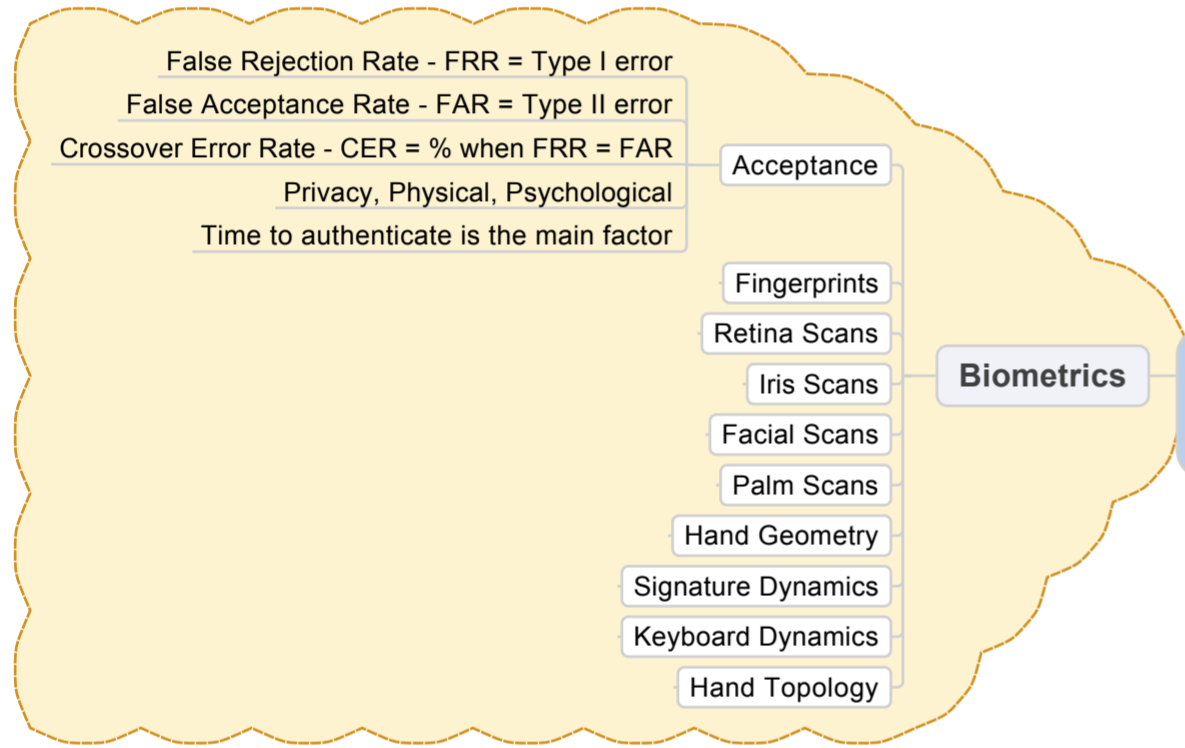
Biometrics

Acceptance

False Rejection Rate - FRR = Type I error

False Acceptance Rate - FAR = Type II error

Crossover Error Rate - CER = % when FRR = FAR

Privacy, Physical, Psychological

Time to authenticate is the main factor

Fingerprints

Retina Scans

Iris Scans

Facial Scans

Palm Scans

Hand Geometry

Signature Dynamics

Keyboard Dynamics

Hand Topology